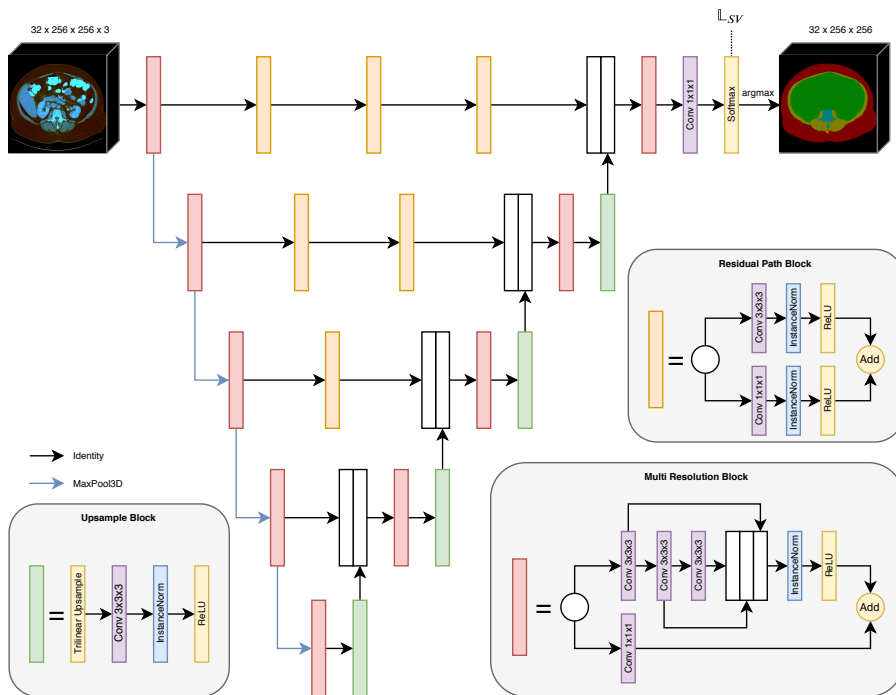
32 x 256 x 256 x 3

$\mathbb{L}_{SV}$

32 x 256 x 256

Conv 1x1x1

Softmax

argmax

Residual Path Block

=

Conv 3x3x3

InstanceNorm

ReLU

Add

Conv 1x1x1

InstanceNorm

ReLU

Identity

MaxPool3D

Upsample Block

=

Trilinear Upsample

Conv 3x3x3

InstanceNorm

ReLU

Multi Resolution Block

=

Conv 3x3x3

Conv 3x3x3

Conv 3x3x3

InstanceNorm

ReLU

Add

Conv 1x1x1